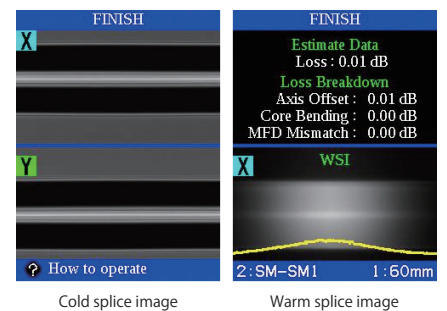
FINISH

X

Y

? How to operate

Cold splice image

FINISH

Estimate Data
Loss : 0.01 dB

Loss Breakdown
Axis Offset : 0.01 dB
Core Bending : 0.00 dB
MFD Mismatch : 0.00 dB

X

WSI

2:SM-SM1 1:60mm

Warm splice image